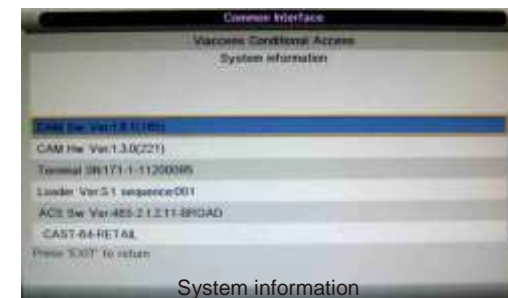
Common Interface
Viaccess Conditional Access
System information

CAM Sw Ver:1.8.1(185)
CAM Hw Ver:1.3.0(221)
Terminal SN:171-1-11200085
Loader Ver:3.1 sequence:001
ACS Sw Ver:465-2.1.2.11-BROAD
CAST-64-RETAIL
Press 'EXIT' to return

System information